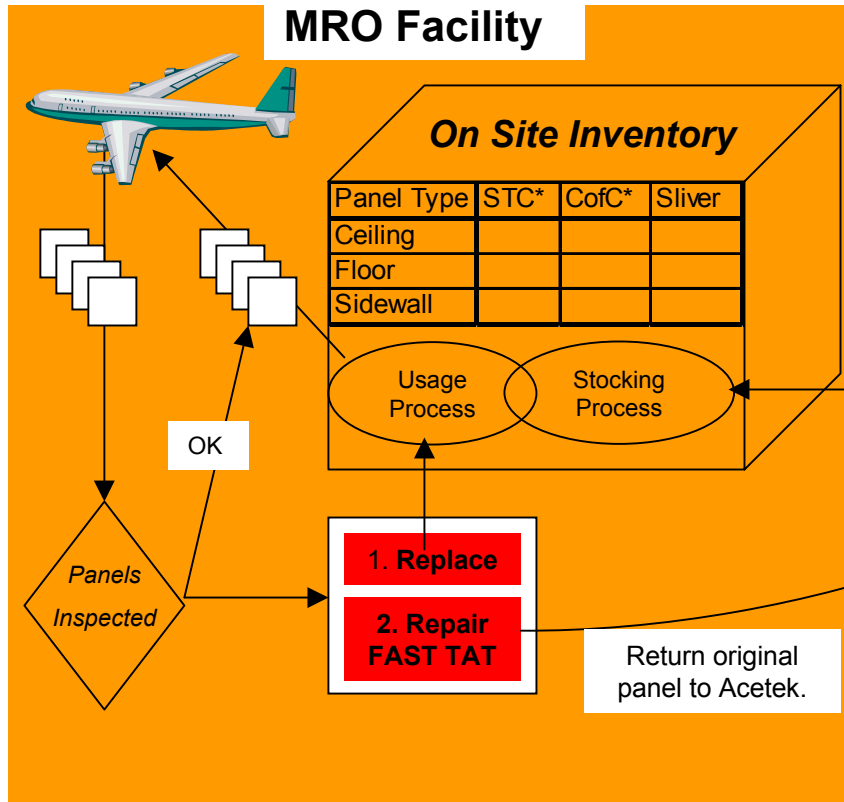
MRO Facility

On Site Inventory

| Panel Type | STC* | CofC* | Sliver |
|---|---|---|---|
| Ceiling | | | |
| Floor | | | |
| Sidewall | | | |

Usage Process

Stocking Process

OK

Panels Inspected

1. Replace

2. Repair FAST TAT

Return original panel to Acetek.